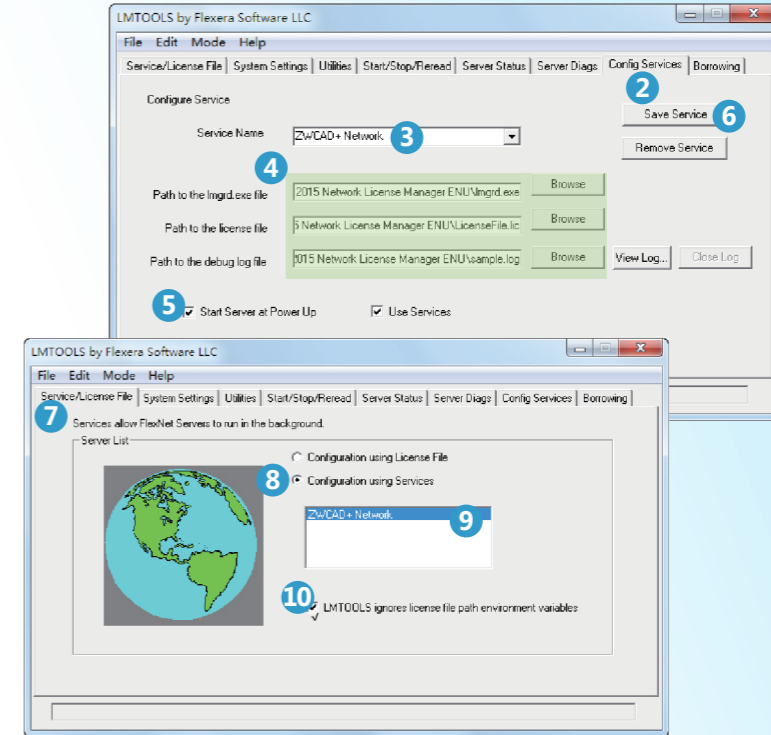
LMTOOLS by Flexera Software LLC

File Edit Mode Help

Service/License File | System Settings | Utilities | Start/Stop/Reread | Server Status | Server Diags | Config Services | Borrowing

2

Configure Service

Save Service

6

Service Name ZWCAD+ Network 3

Remove Service

4

Path to the lmgrd.exe file 2015 Network License Manager ENU\lmgrd.exe Browse

Path to the license file 5 Network License Manager ENU\LicenseFile.lic Browse

Path to the debug log file 015 Network License Manager ENU\sample.log Browse View Log... Close Log

5 Start Server at Power Up Use Services

LMTOOLS by Flexera Software LLC

File Edit Mode Help

Service/License File | System Settings | Utilities | Start/Stop/Reread | Server Status | Server Diags | Config Services | Borrowing

7 Services allow FlexNet Servers to run in the background.

Server List

Configuration using License File

8 Configuration using Services

ZWCAD+ Network 9

10 LMTOOLS ignores license file path environment variables